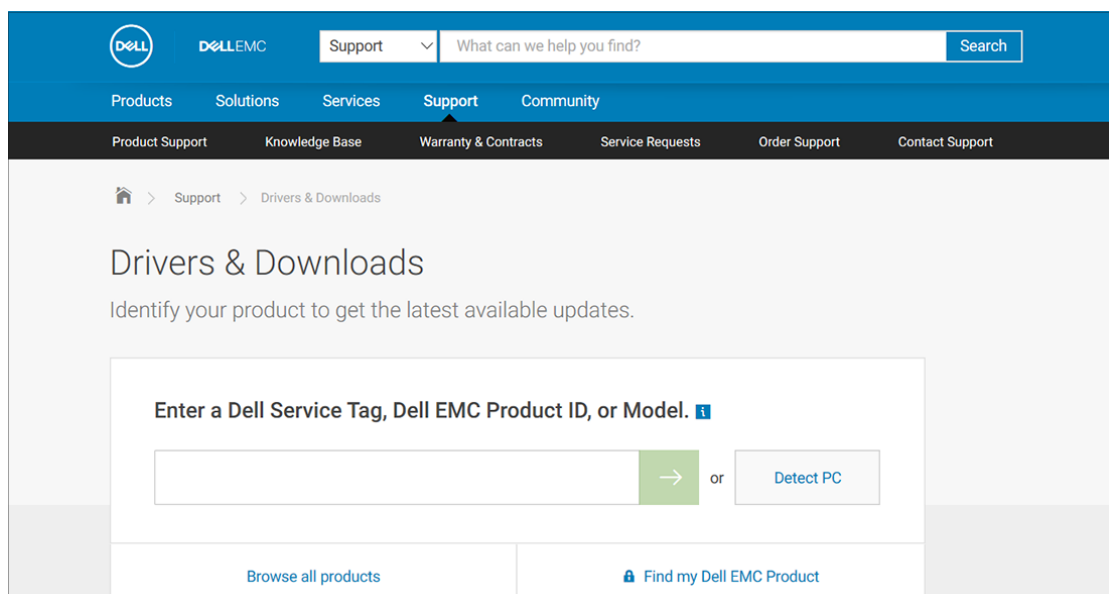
DELL DELLEMC Support What can we help you find? Search

Products Solutions Services Support Community

Product Support Knowledge Base Warranty & Contracts Service Requests Order Support Contact Support

> Support > Drivers & Downloads

Drivers & Downloads

Identify your product to get the latest available updates.

Enter a Dell Service Tag, Dell EMC Product ID, or Model. i

or Detect PC

Browse all products

Find my Dell EMC Product